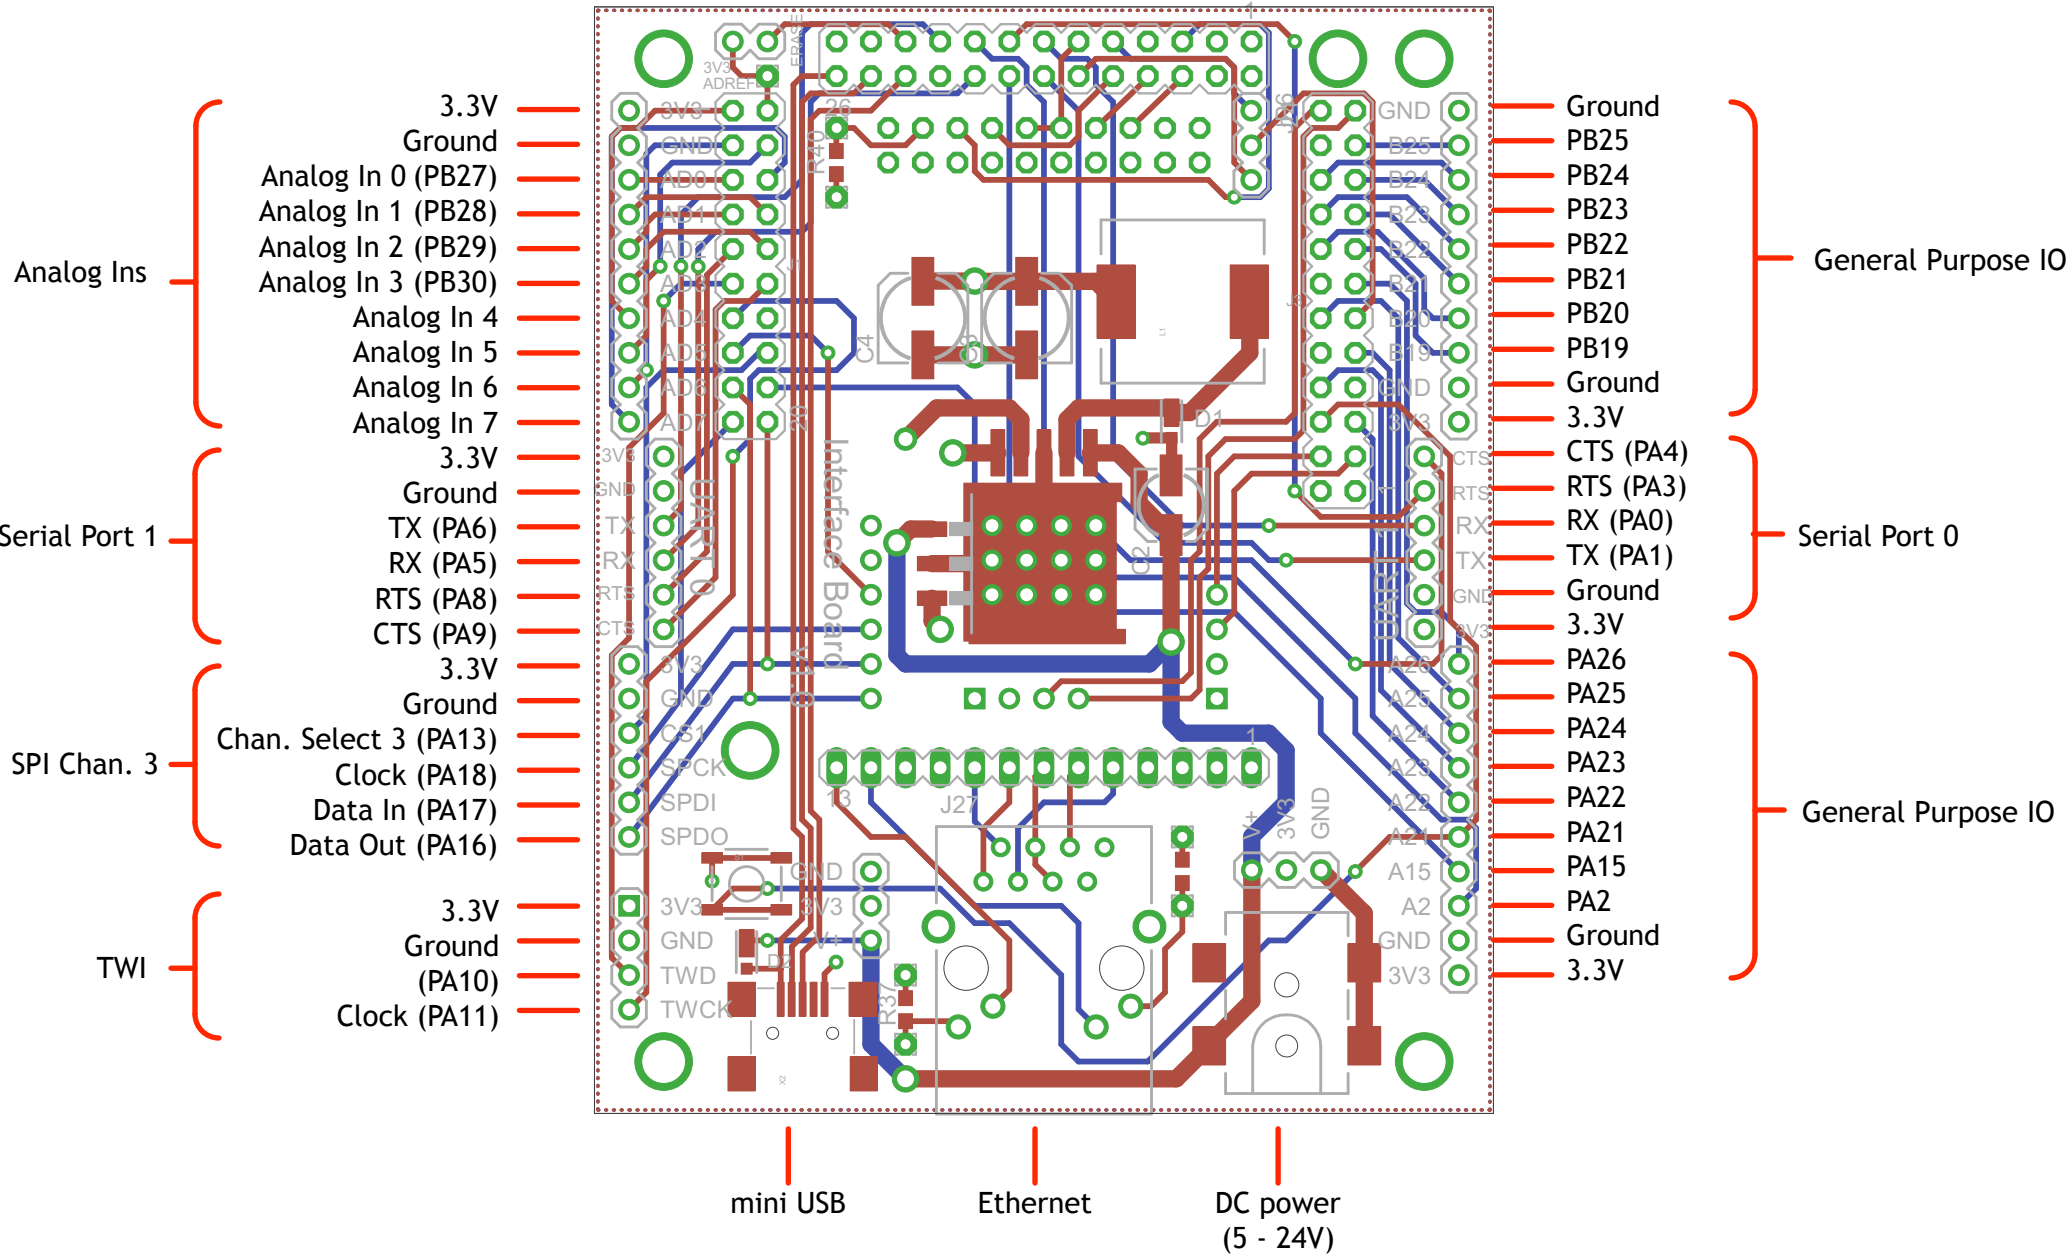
3.3V
Ground
Analog In 0 (PB27)
Analog In 1 (PB28)
Analog In 2 (PB29)
Analog In 3 (PB30)
Analog In 4
Analog In 5
Analog In 6
Analog In 7
Analog Ins

3.3V
Ground
TX (PA6)
RX (PA5)
RTS (PA8)
CTS (PA9)
Serial Port 1

3.3V
Ground
Chan. Select 3 (PA13)
Clock (PA18)
Data In (PA17)
Data Out (PA16)
SPI Chan. 3

3.3V
Ground
(PA10)
Clock (PA11)
TWI

Ground
PB25
PB24
PB23
PB22
PB21
PB20
PB19
Ground
3.3V
General Purpose IO

CTS (PA4)
RTS (PA3)
RX (PA0)
TX (PA1)
Ground
3.3V
Serial Port 0

PA26
PA25
PA24
PA23
PA22
PA21
PA15
PA2
Ground
3.3V
General Purpose IO

mini USB
Ethernet
DC power
(5 - 24V)

3V3 ADREF ERASE 3V3 GND AD0 AD1 AD2 AD3 AD4 AD5 AD6 AD7 3V3 GND TX RX RTS CTS UART0 3V3 GND CS1 SPCK SPDI SPDO 3V3 GND TWD TWCK GND 3V3 V+ Interface Board GND B25 B24 B23 B22 B21 B20 B19 GND 3V3 CTS RTS RX TX GND 3V3 UART A26 A25 A24 A23 A22 A21 A15 A2 GND 3V3 V+ 3V3 GND J27 13 1 R40 C4 D1 C2 R37 D2 26